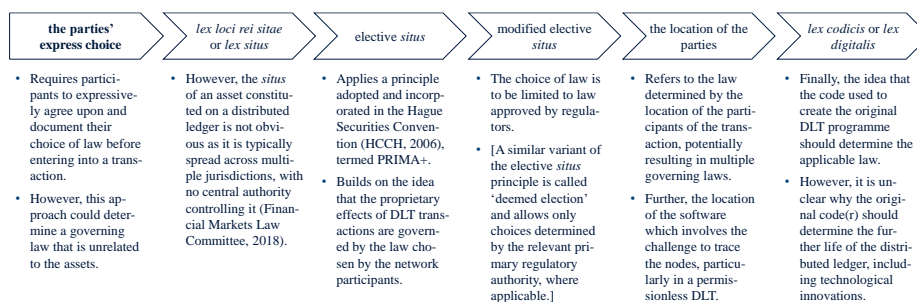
**the parties' express choice**

- Requires participants to expressively agree upon and document their choice of law before entering into a transaction.
- However, this approach could determine a governing law that is unrelated to the assets.

*lex loci rei sitae* or *lex situs*

- However, the *situs* of an asset constituted on a distributed ledger is not obvious as it is typically spread across multiple jurisdictions, with no central authority controlling it (Financial Markets Law Committee, 2018).

elective *situs*

- Applies a principle adopted and incorporated in the Hague Securities Convention (HCCH, 2006), termed PRIMA+.
- Builds on the idea that the proprietary effects of DLT transactions are governed by the law chosen by the network participants.

modified elective *situs*

- The choice of law is to be limited to law approved by regulators.
- [A similar variant of the elective *situs* principle is called 'deemed election' and allows only choices determined by the relevant primary regulatory authority, where applicable.]

the location of the parties

- Refers to the law determined by the location of the participants of the transaction, potentially resulting in multiple governing laws.
- Further, the location of the software which involves the challenge to trace the nodes, particularly in a permissionless DLT.

*lex codicis* or *lex digitalis*

- Finally, the idea that the code used to create the original DLT programme should determine the applicable law.
- However, it is unclear why the original code(r) should determine the further life of the distributed ledger, including technological innovations.